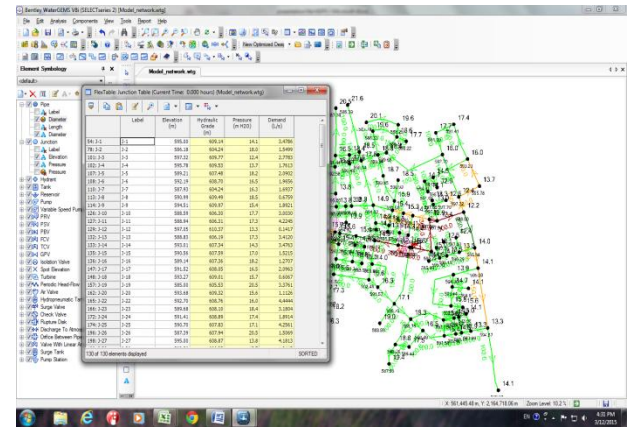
Bentley WaterGEMS V8i (SELECTseries 2) [Model_network.wtg]
File Edit Analysis Components View Tools Report Help
New Optimized Desig
Element Symbology
<default>
Model_network.wtg
Pipe
Label
Diameter
Length
Diameter
Junction
Label
Elevation
Pressure
Pressure
Hydrant
Tank
Reservoir
Pump
Variable Speed Pump
PRV
PSV
PBV
FCV
TCV
GPV
Isolation Valve
Spot Elevation
Turbine
Periodic Head-Flow
Air Valve
Hydropneumatic Tank
Surge Valve
Check Valve
Rupture Disk
Discharge To Atmosphere
Orifice Between Pipes
Valve With Linear Area
Surge Tank
Pump Station
FlexTable: Junction Table (Current Time: 0.000 hours) (Model_network.wtg)

| | Label | Elevation (m) | Hydraulic Grade (m) | Pressure (m H2O) | Demand (L/s) |
|---|---|---|---|---|---|
| 94: J-1 | J-1 | 595.00 | 609.14 | 14.1 | 3.4786 |
| 78: J-2 | J-2 | 596.18 | 609.24 | 13.0 | 1.9499 |
| 101: J-3 | J-3 | 597.32 | 609.77 | 12.4 | 2.7783 |
| 102: J-4 | J-4 | 595.78 | 609.53 | 13.7 | 1.7613 |
| 107: J-5 | J-5 | 589.21 | 607.48 | 18.2 | 2.0902 |
| 108: J-6 | J-6 | 592.19 | 608.70 | 16.5 | 1.9656 |
| 110: J-7 | J-7 | 587.93 | 604.24 | 16.3 | 1.6557 |
| 112: J-8 | J-8 | 590.99 | 609.49 | 18.5 | 0.6709 |
| 116: J-9 | J-9 | 594.51 | 609.97 | 15.4 | 1.8821 |
| 126: J-10 | J-10 | 588.59 | 606.33 | 17.7 | 3.0030 |
| 127: J-11 | J-11 | 588.94 | 606.21 | 17.3 | 4.2245 |
| 129: J-12 | J-12 | 597.05 | 610.37 | 13.3 | 0.1417 |
| 132: J-13 | J-13 | 588.83 | 606.19 | 17.3 | 3.4120 |
| 133: J-14 | J-14 | 593.01 | 607.34 | 14.3 | 3.4763 |
| 135: J-15 | J-15 | 590.36 | 607.39 | 17.0 | 1.5215 |
| 136: J-16 | J-16 | 589.14 | 607.36 | 18.2 | 1.2707 |
| 147: J-17 | J-17 | 591.32 | 608.05 | 16.0 | 2.0963 |
| 148: J-18 | J-18 | 593.27 | 609.01 | 15.7 | 0.6087 |
| 157: J-19 | J-19 | 585.00 | 605.53 | 20.5 | 3.3761 |
| 162: J-20 | J-20 | 593.69 | 609.32 | 15.6 | 1.1126 |
| 163: J-22 | J-22 | 592.70 | 608.76 | 16.0 | 4.4444 |
| 169: J-23 | J-23 | 589.68 | 608.10 | 18.4 | 3.1804 |
| 170: J-24 | J-24 | 591.41 | 608.89 | 17.4 | 1.8914 |
| 174: J-25 | J-25 | 590.70 | 607.83 | 17.1 | 4.2581 |
| 175: J-26 | J-26 | 587.09 | 607.94 | 20.0 | 1.5099 |
| 198: J-27 | J-27 | 595.00 | 608.67 | 13.6 | 4.1812 |

130 of 130 elements displayed
SORTED
21.6
20.8
19.6
17.4
16.0
14.7
13.7
12.2
13.3
14.1
X: 561,445.48 m, Y: 2,164,718.06 m Zoom Level: 10.2 %
EN
4:35 PM
3/12/2013